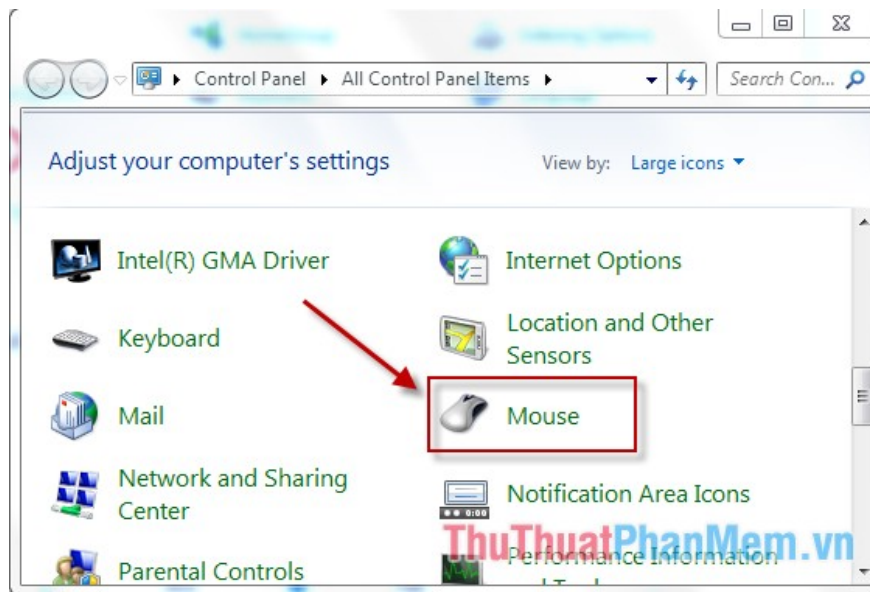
Control Panel ▸ All Control Panel Items ▸

Search Con...

Adjust your computer's settings

View by: Large icons ▾

Intel(R) GMA Driver

Internet Options

Keyboard

Location and Other Sensors

Mail

Mouse

Network and Sharing Center

Notification Area Icons

Parental Controls

Performance Information and Tools

ThuThuatPhanMem.vn